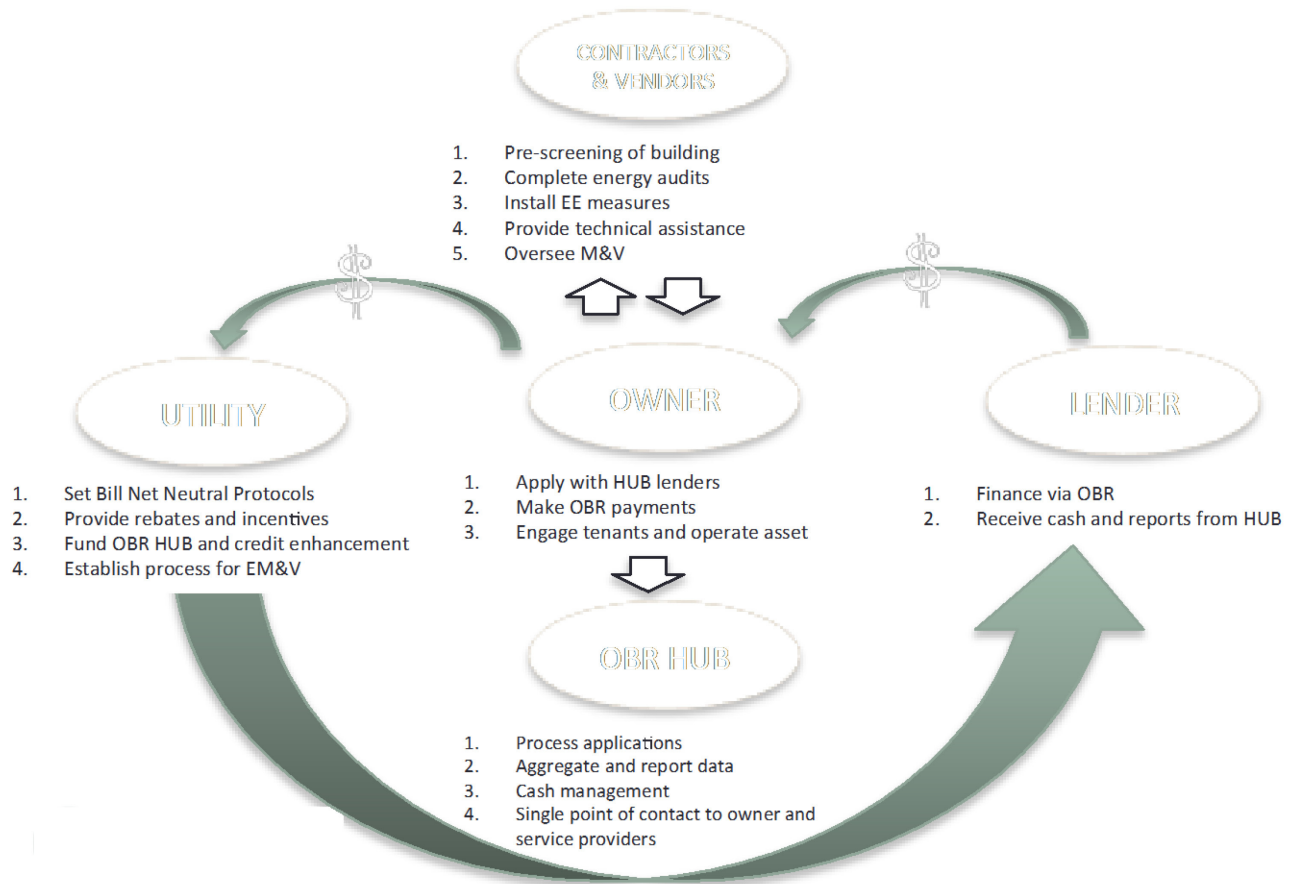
CONTRACTORS & VENDORS

1. Pre-screening of building
2. Complete energy audits
3. Install EE measures
4. Provide technical assistance
5. Oversee M&V

$

$

UTILITY

1. Set Bill Net Neutral Protocols
2. Provide rebates and incentives
3. Fund OBR HUB and credit enhancement
4. Establish process for EM&V

OWNER

1. Apply with HUB lenders
2. Make OBR payments
3. Engage tenants and operate asset

LENDER

1. Finance via OBR
2. Receive cash and reports from HUB

OBR HUB

1. Process applications
2. Aggregate and report data
3. Cash management
4. Single point of contact to owner and service providers